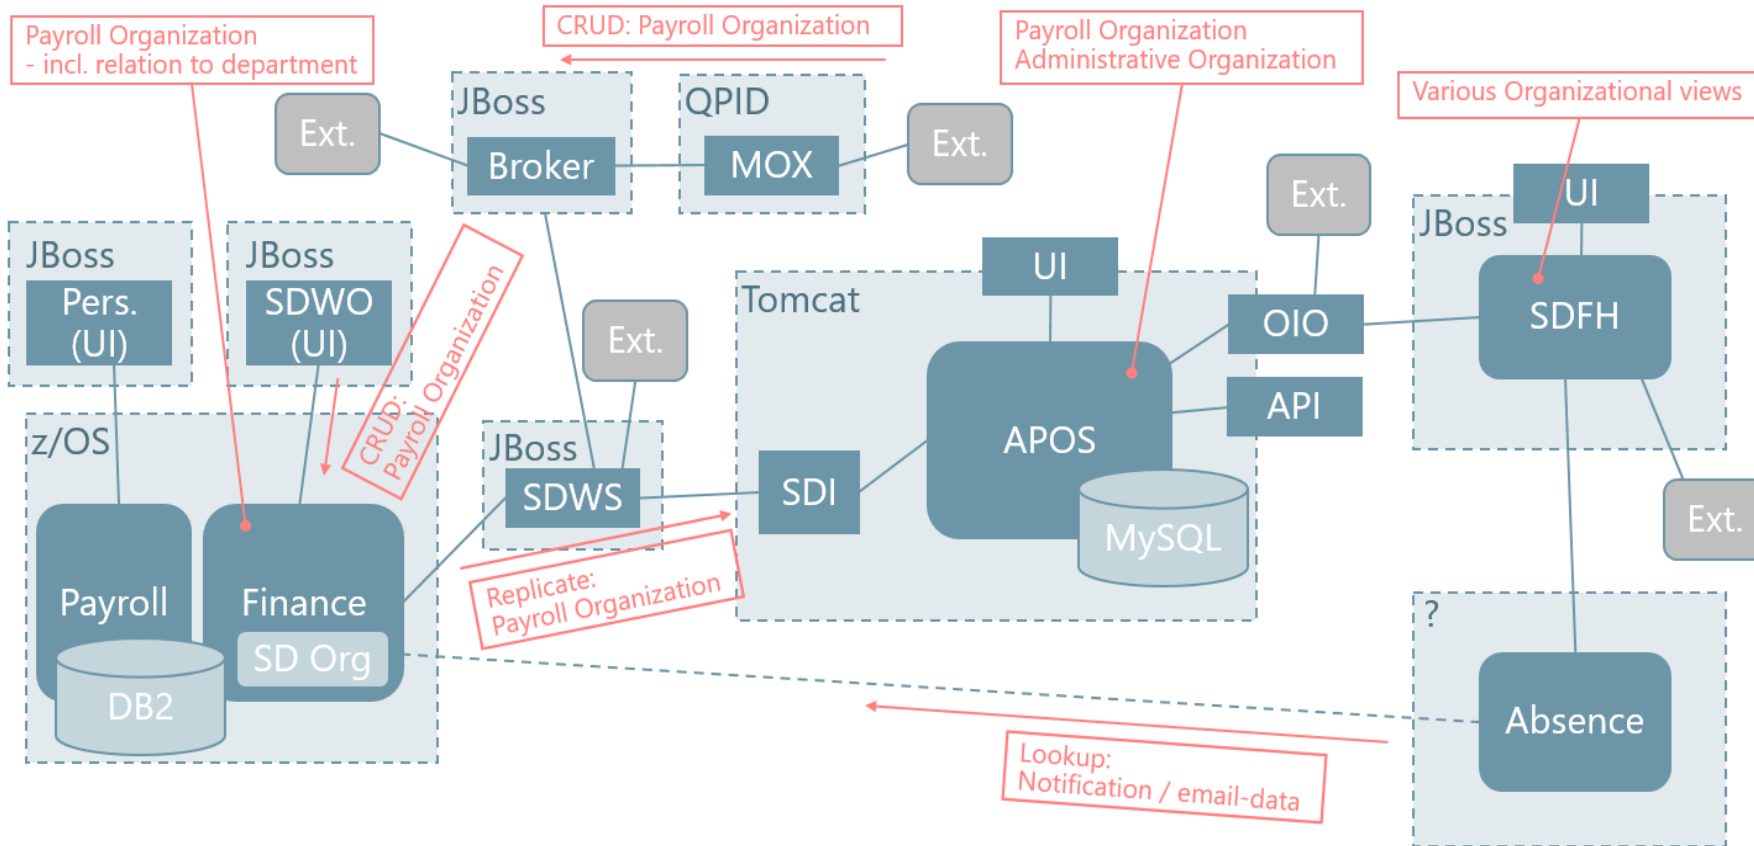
Payroll Organization
- incl. relation to department

CRUD: Payroll Organization

Payroll Organization
Administrative Organization

Various Organizational views

JBoss
Broker

QPID
MOX

Ext.

Ext.

Ext.

JBoss
UI
SDFH

JBoss
Pers.
(UI)

JBoss
SDWO
(UI)

CRUD:
Payroll Organization

Tomcat
UI
APOS
MySQL
SDI

OIO
API

Ext.

JBoss
SDWS

z/OS
Payroll
DB2
Finance
SD Org

Replicate:
Payroll Organization

Ext.

?
Absence

Lookup:
Notification / email-data